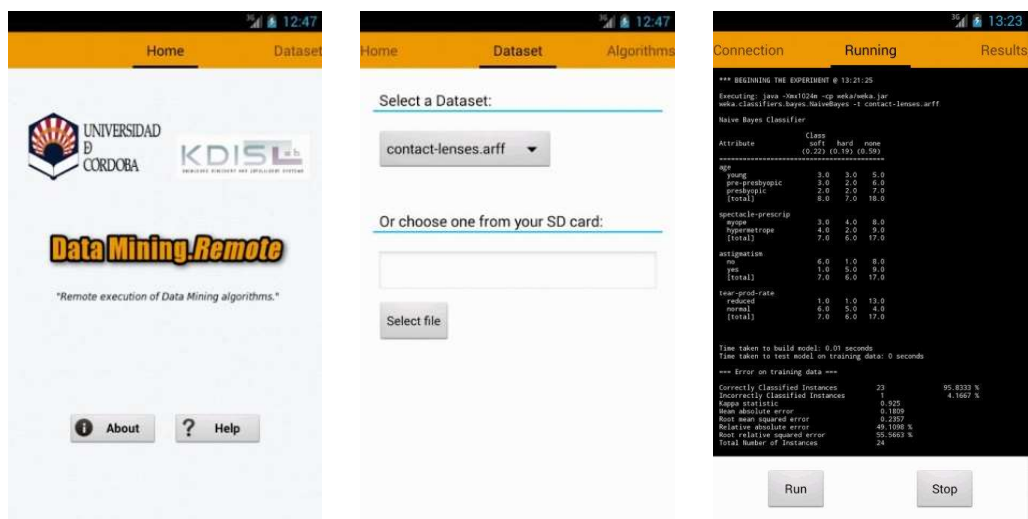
12:47

Home Dataset

UNIVERSIDAD D CORDOBA

KDIS

Data Mining.Remote

"Remote execution of Data Mining algorithms."

About

Help

12:47

Home Dataset Algorithms

Select a Dataset:

contact-lenses.arff

Or choose one from your SD card:

Select file

13:23

Connection Running Results

*** BEGINNING THE EXPERIMENT @ 13:21:25

Executing: java -Xmx1024m -cp weka/weka.jar weka.classifiers.bayes.NaiveBayes -t contact-lenses.arff

Naive Bayes Classifier

| Attribute | soft | hard | none |
|---|---|---|---|
| | (0.22) | (0.19) | (0.59) |
| age | | | |
| young | 3.0 | 3.0 | 5.0 |
| pre-presbyopic | 3.0 | 2.0 | 6.0 |
| presbyopic | 2.0 | 2.0 | 7.0 |
| [total] | 8.0 | 7.0 | 18.0 |
| spectacle-prescrip | | | |
| myope | 3.0 | 4.0 | 8.0 |
| hypermetrope | 4.0 | 2.0 | 9.0 |
| [total] | 7.0 | 6.0 | 17.0 |
| astigmatism | | | |
| no | 6.0 | 1.0 | 8.0 |
| yes | 1.0 | 5.0 | 9.0 |
| [total] | 7.0 | 6.0 | 17.0 |
| tear-prod-rate | | | |
| reduced | 1.0 | 1.0 | 13.0 |
| normal | 6.0 | 5.0 | 4.0 |
| [total] | 7.0 | 6.0 | 17.0 |

Time taken to build model: 0.01 seconds
Time taken to test model on training data: 0 seconds

=== Error on training data ===

Correctly Classified Instances 23 95.8333 %
Incorrectly Classified Instances 1 4.1667 %
Kappa statistic 0.925
Mean absolute error 0.1809
Root mean squared error 0.2357
Relative absolute error 49.1098 %
Root relative squared error 55.5663 %
Total Number of Instances 24

Run

Stop